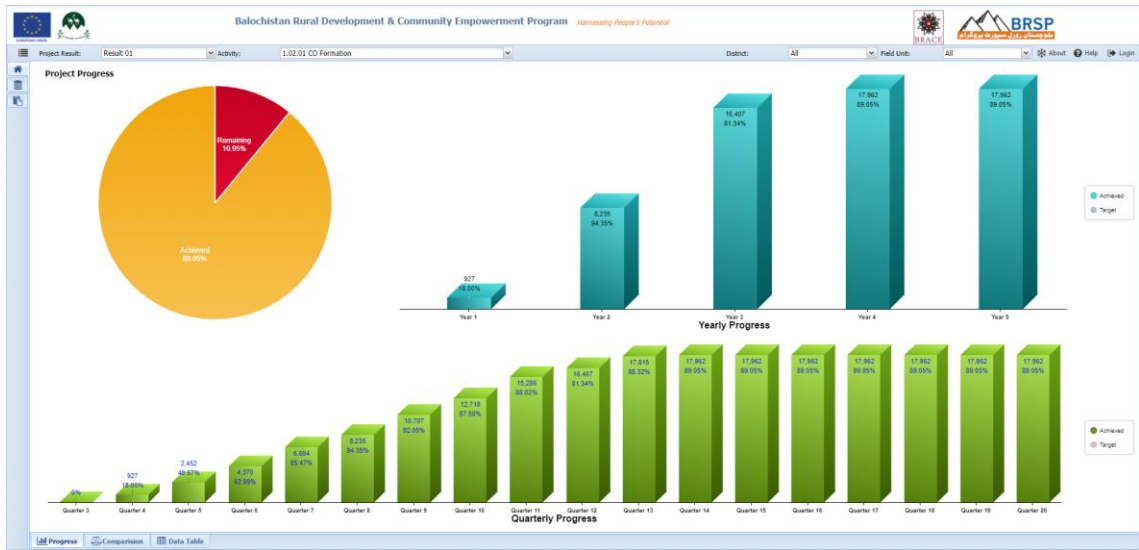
Balochistan Rural Development & Community Empowerment Program Harnessing People's Potential

BRACE

BRSP

Project Result: Result 01 Activity: 1.02.01 CO Formation District: All Field Unit: All About Help Login

Project Progress

Remaining
10.95%

Achieved
89.05%

927
10.00%

8,235
94.35%

16,487
81.34%

17,962
89.05%

17,962
89.05%

Year 1 Year 2 Year 3 Year 4 Year 5
Yearly Progress

Achieved
Target

0%

927
10.00%

2,452
40.57%

4,370
62.99%

6,684
85.47%

8,235
94.35%

10,707
92.95%

12,718
87.50%

15,286
88.02%

16,487
81.34%

17,815
88.32%

17,962
89.05%

17,962
89.05%

17,962
89.05%

17,962
89.05%

17,962
89.05%

17,962
89.05%

17,962
89.05%

17,962
89.05%

Quarter 3 Quarter 4 Quarter 5 Quarter 6 Quarter 7 Quarter 8 Quarter 9 Quarter 10 Quarter 11 Quarter 12 Quarter 13 Quarter 14 Quarter 15 Quarter 16 Quarter 17 Quarter 18 Quarter 19 Quarter 20
Quarterly Progress

Achieved
Target

Progress Comparision Data Table